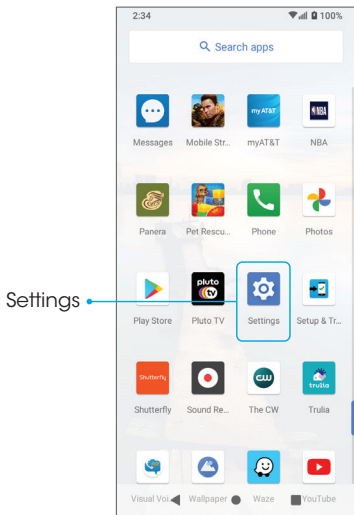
2:34 100%

Search apps

Messages Mobile Str... myAT&T NBA

myAT&T

NBA

Panera Pet Rescu... Phone Photos

pluto tv

Settings

Play Store Pluto TV Settings Setup & Tr...

Shutterfly

CW

trulia

Shutterfly Sound Re... The CW Trulia

Visual Voi... Wallpaper Waze YouTube